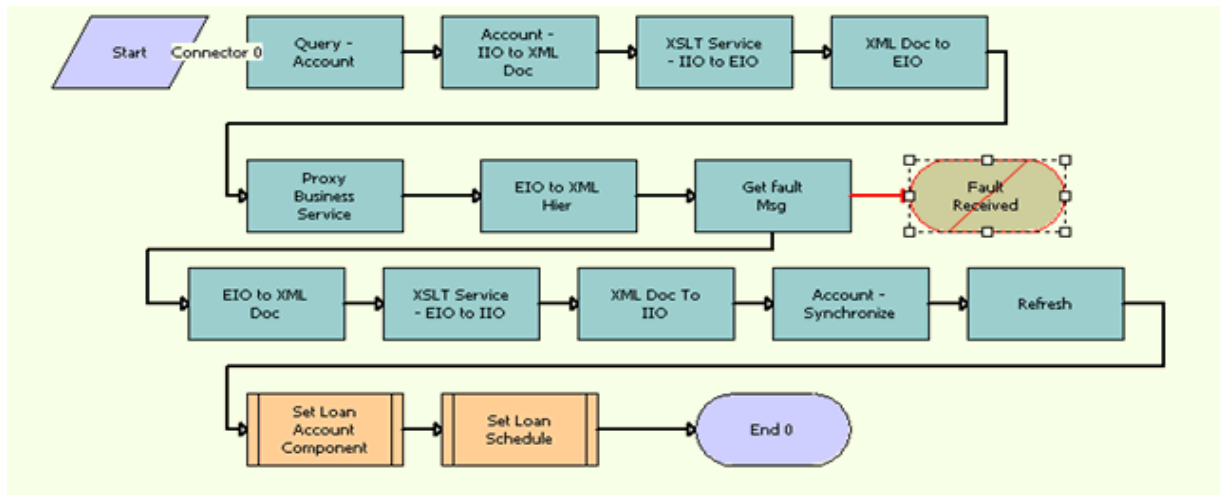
Start

Connector 0

Query - Account

Account - IIO to XML Doc

XSLT Service - IIO to EIO

XML Doc to EIO

Proxy Business Service

EIO to XML Hier

Get fault Msg

Fault Received

EIO to XML Doc

XSLT Service - EIO to IIO

XML Doc To IIO

Account - Synchronize

Refresh

Set Loan Account Component

Set Loan Schedule

End 0